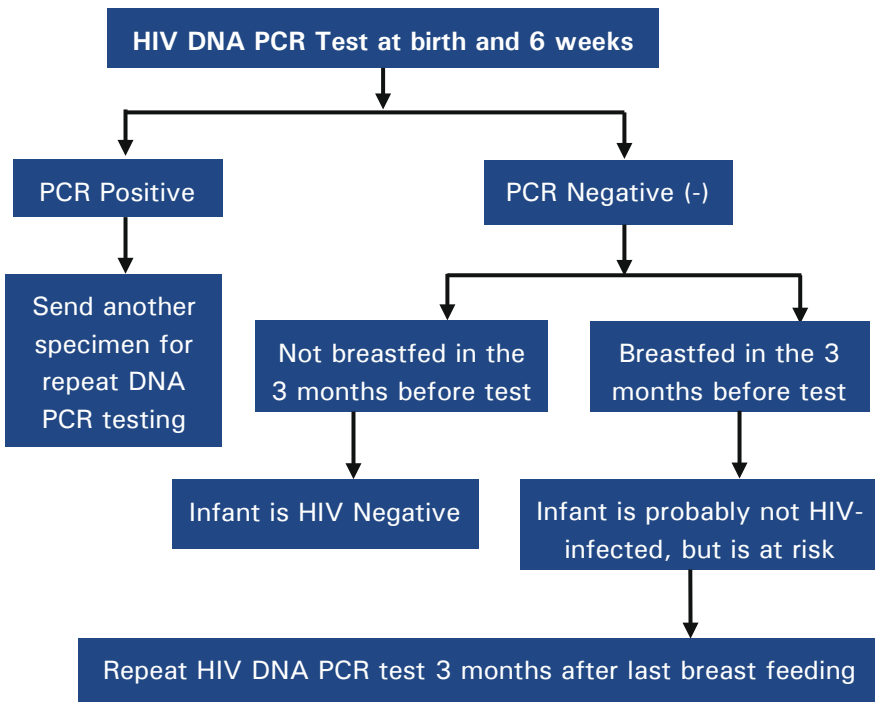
HIV DNA PCR Test at birth and 6 weeks

PCR Positive

PCR Negative (-)

Send another specimen for repeat DNA PCR testing

Not breastfed in the 3 months before test

Breastfed in the 3 months before test

Infant is HIV Negative

Infant is probably not HIV-infected, but is at risk

Repeat HIV DNA PCR test 3 months after last breast feeding